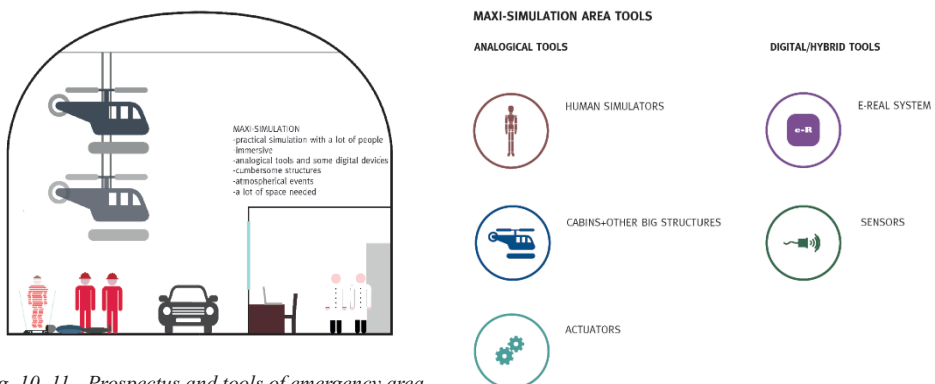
MAXI-SIMULATION
-practical simulation with a lot of people
-immersive
-analogical tools and some digital devices
-cumbersome structures
-atmospherical events
-a lot of space needed

MAXI-SIMULATION AREA TOOLS

ANALOGICAL TOOLS

HUMAN SIMULATORS

CABINS+OTHER BIG STRUCTURES

ACTUATORS

DIGITAL/HYBRID TOOLS

e-R

E-REAL SYSTEM

SENSORS

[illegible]g. 10, 11 - Prospectus and tools of emergency area